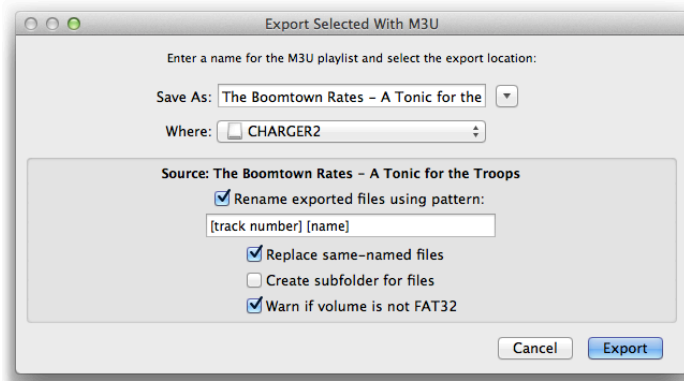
Export Selected With M3U

Enter a name for the M3U playlist and select the export location:

Save As: The Boomtown Rates - A Tonic for the

Where: CHARGER2

Source: The Boomtown Rates - A Tonic for the Troops

Rename exported files using pattern:

[track number] [name]

Replace same-named files

Create subfolder for files

Warn if volume is not FAT32

Cancel

Export